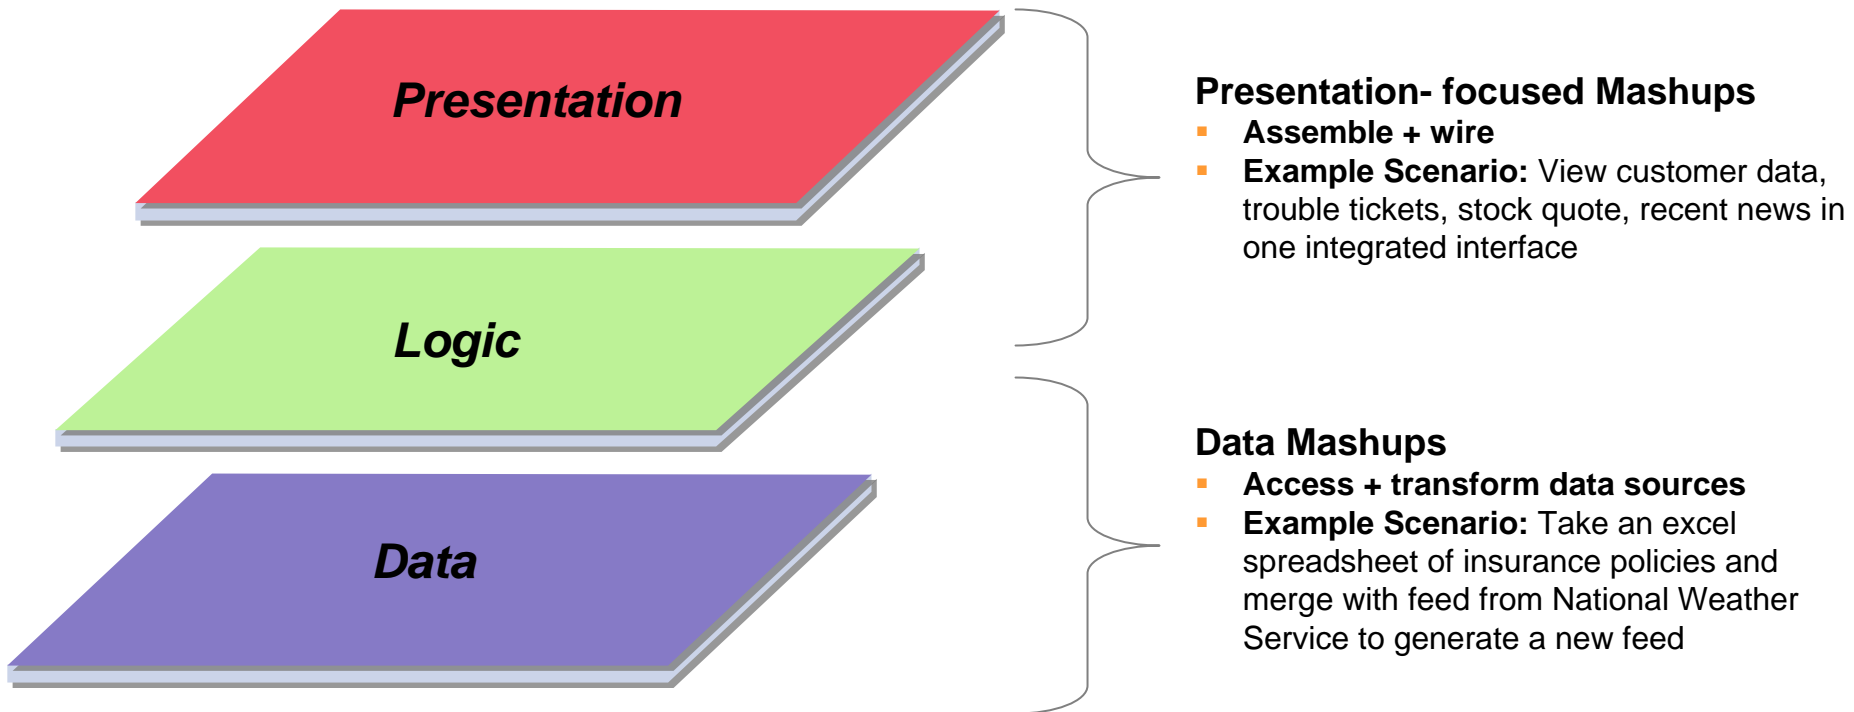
Presentation

Logic

Data

Presentation- focused Mashups

- Assemble + wire
- Example Scenario: View customer data, trouble tickets, stock quote, recent news in one integrated interface

Data Mashups

- Access + transform data sources
- Example Scenario: Take an excel spreadsheet of insurance policies and merge with feed from National Weather Service to generate a new feed